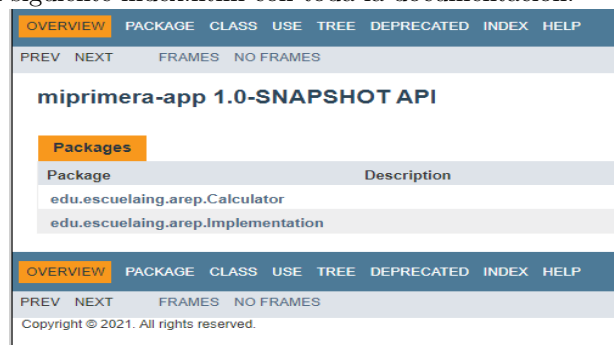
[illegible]

OVERVIEW PACKAGE CLASS USE TREE DEPRECATED INDEX HELP

PREV NEXT FRAMES NO FRAMES

miprimera-app 1.0-SNAPSHOT API

Packages

| Package | Description |
|---|---|
| edu.escuelaing.arep.Calculator | |
| edu.escuelaing.arep.Implementation | |

OVERVIEW PACKAGE CLASS USE TREE DEPRECATED INDEX HELP

PREV NEXT FRAMES NO FRAMES

Copyright © 2021. All rights reserved.